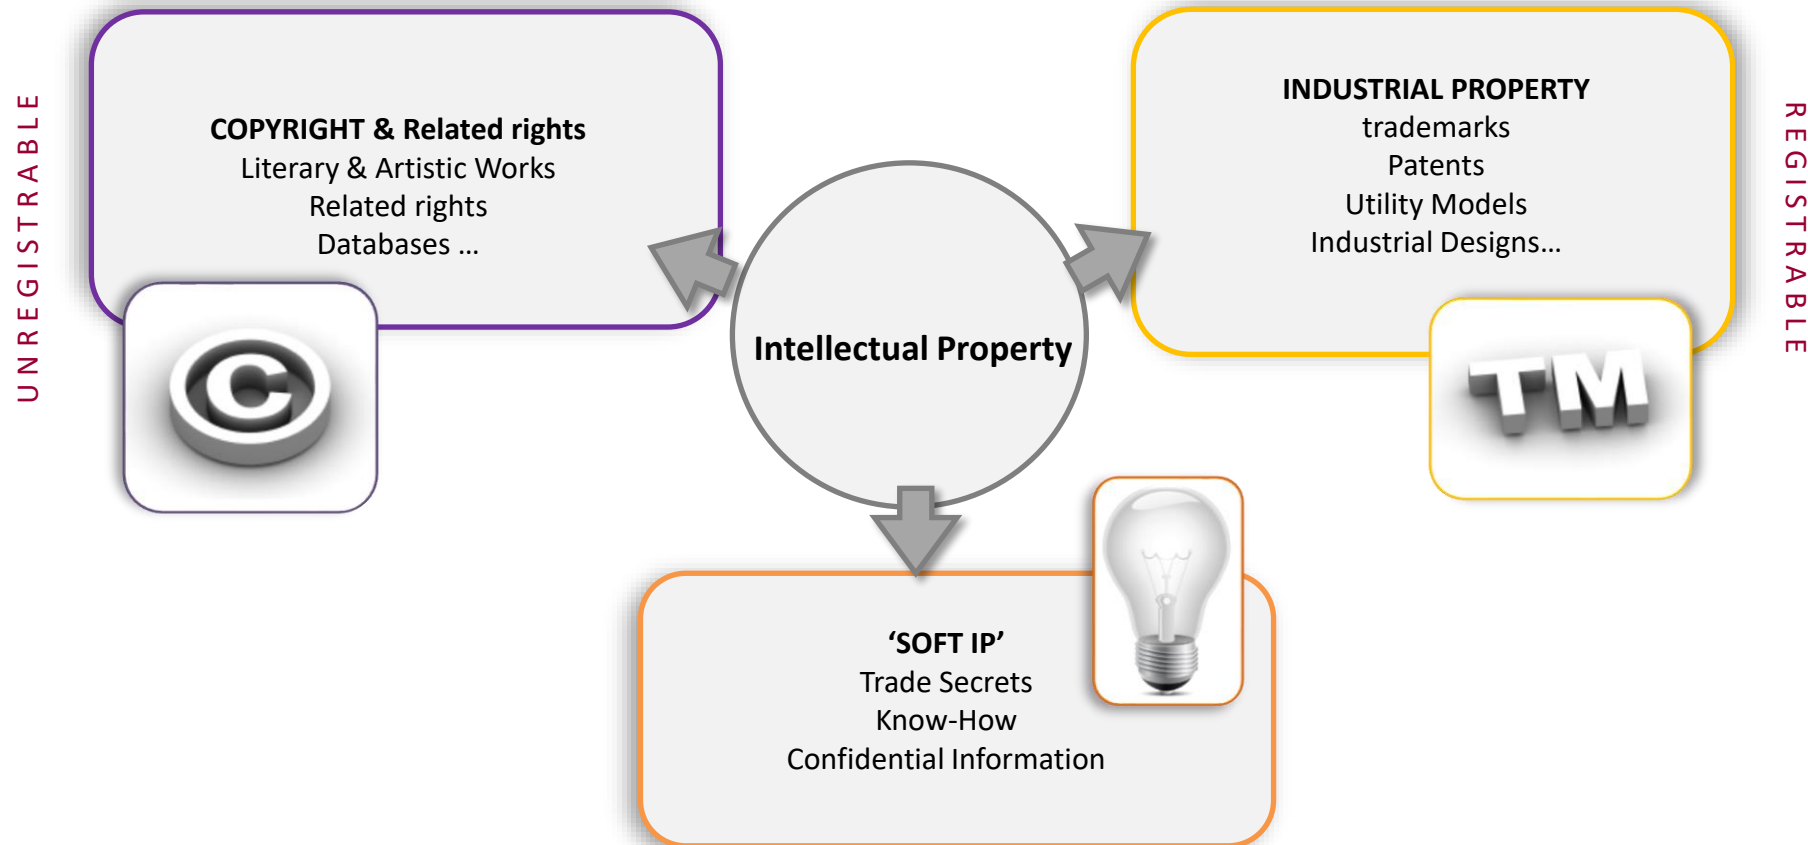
UNREGISTRABLE

COPYRIGHT & Related rights
Literary & Artistic Works
Related rights
Databases …

Intellectual Property

INDUSTRIAL PROPERTY
trademarks
Patents
Utility Models
Industrial Designs…

REGISTRABLE

TM

'SOFT IP'
Trade Secrets
Know-How
Confidential Information